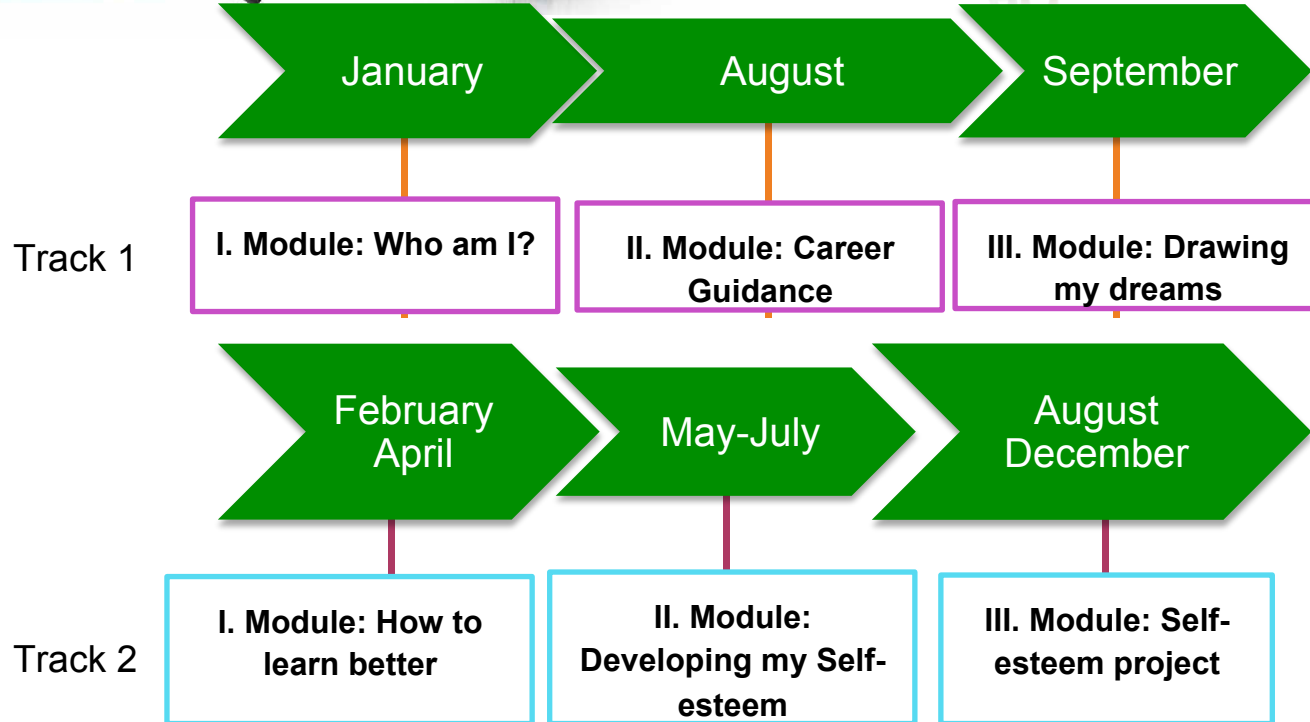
January

August

September

Track 1

I. Module: Who am I?

II. Module: Career Guidance

III. Module: Drawing my dreams

February April

May-July

August December

Track 2

I. Module: How to learn better

II. Module: Developing my Self-esteem

III. Module: Self-esteem project